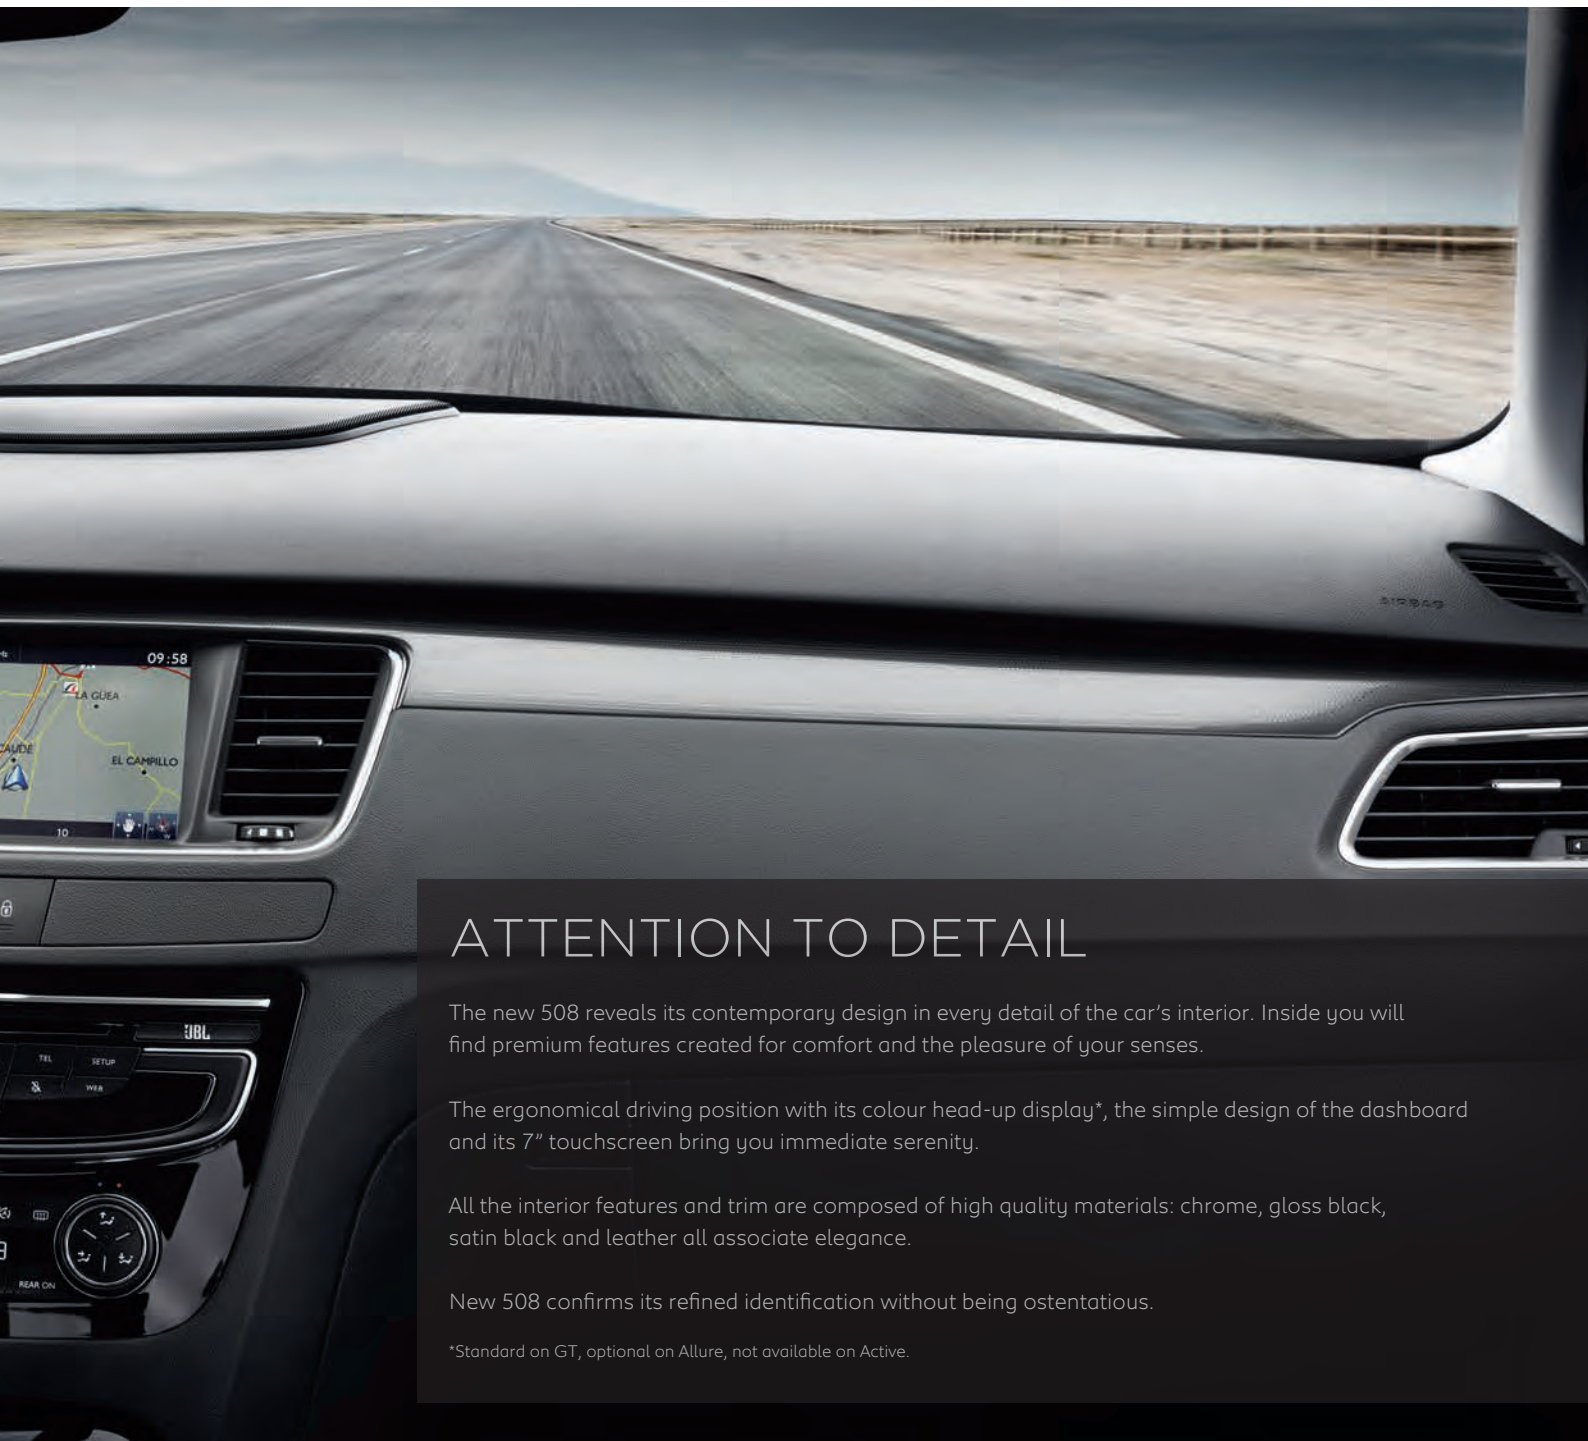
09:58

A GÜEA

CAUDE

EL CAMPILLO

10

JBL

TEL

SETUP

WEB

REAR ON

AIRBAG

ATTENTION TO DETAIL

The new 508 reveals its contemporary design in every detail of the car's interior. Inside you will find premium features created for comfort and the pleasure of your senses.

The ergonomical driving position with its colour head-up display*, the simple design of the dashboard and its 7" touchscreen bring you immediate serenity.

All the interior features and trim are composed of high quality materials: chrome, gloss black, satin black and leather all associate elegance.

New 508 confirms its refined identification without being ostentatious.

*Standard on GT, optional on Allure, not available on Active.